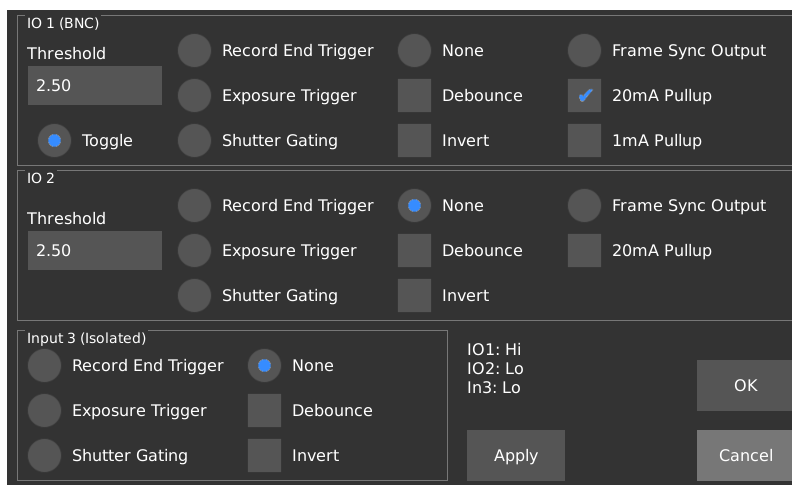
IO 1 (BNC)
Threshold
2.50
Toggle
Record End Trigger
Exposure Trigger
Shutter Gating
None
Debounce
Invert
Frame Sync Output
✔ 20mA Pullup
1mA Pullup

IO 2
Threshold
2.50
Record End Trigger
Exposure Trigger
Shutter Gating
None
Debounce
Invert
Frame Sync Output
20mA Pullup

Input 3 (Isolated)
Record End Trigger
Exposure Trigger
Shutter Gating
None
Debounce
Invert

IO1: Hi
IO2: Lo
In3: Lo

OK
Apply
Cancel